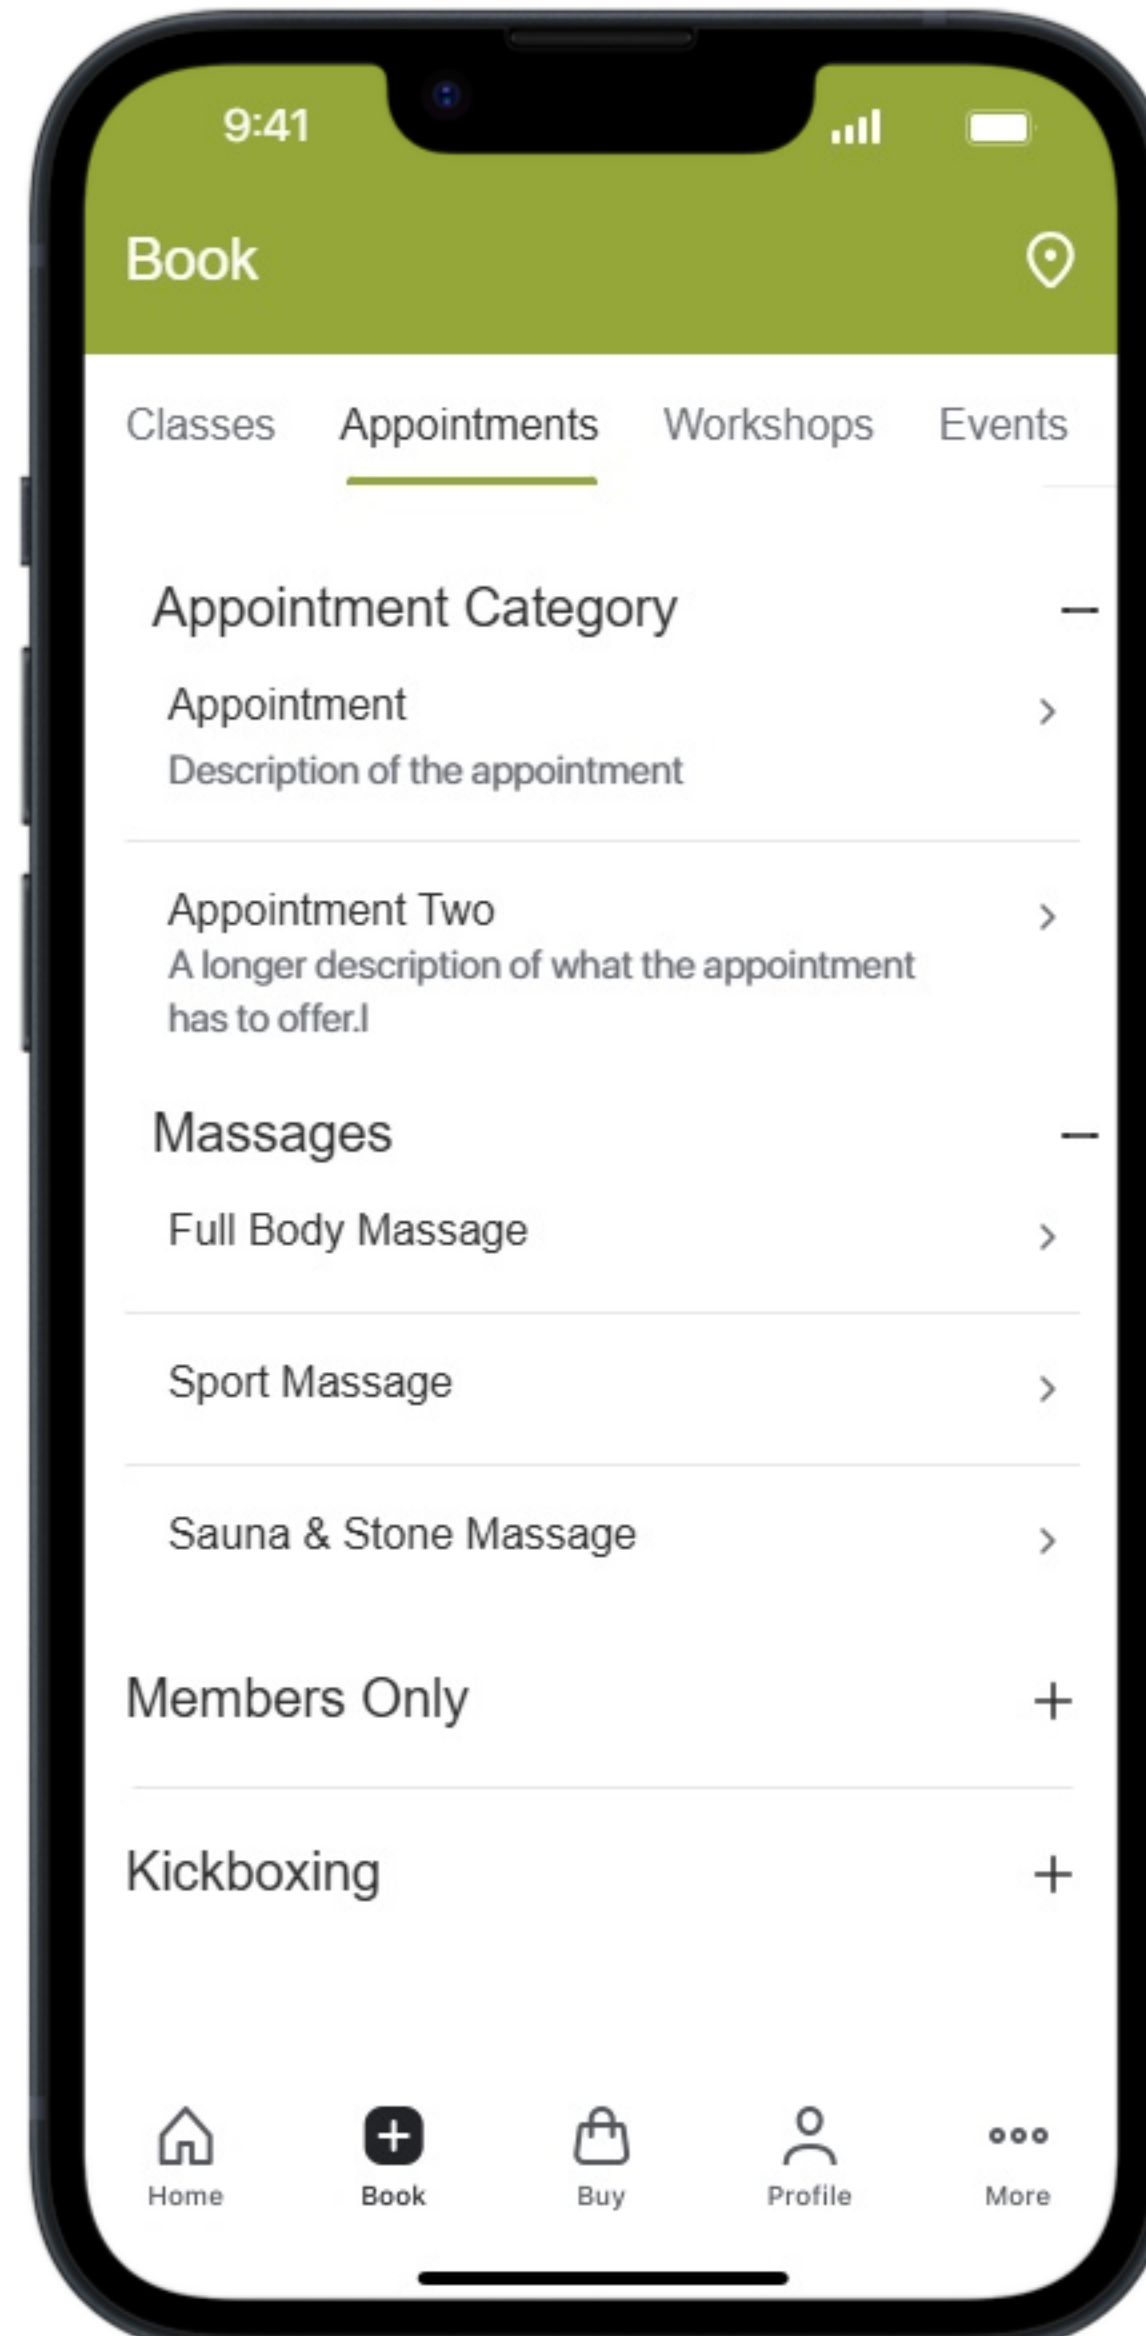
9:41

Book

Classes Appointments Workshops Events

Appointment Category —

Appointment
Description of the appointment

Appointment Two
A longer description of what the appointment has to offer.l

Massages —

Full Body Massage

Sport Massage

Sauna & Stone Massage

Members Only +

Kickboxing +

Home Book Buy Profile More